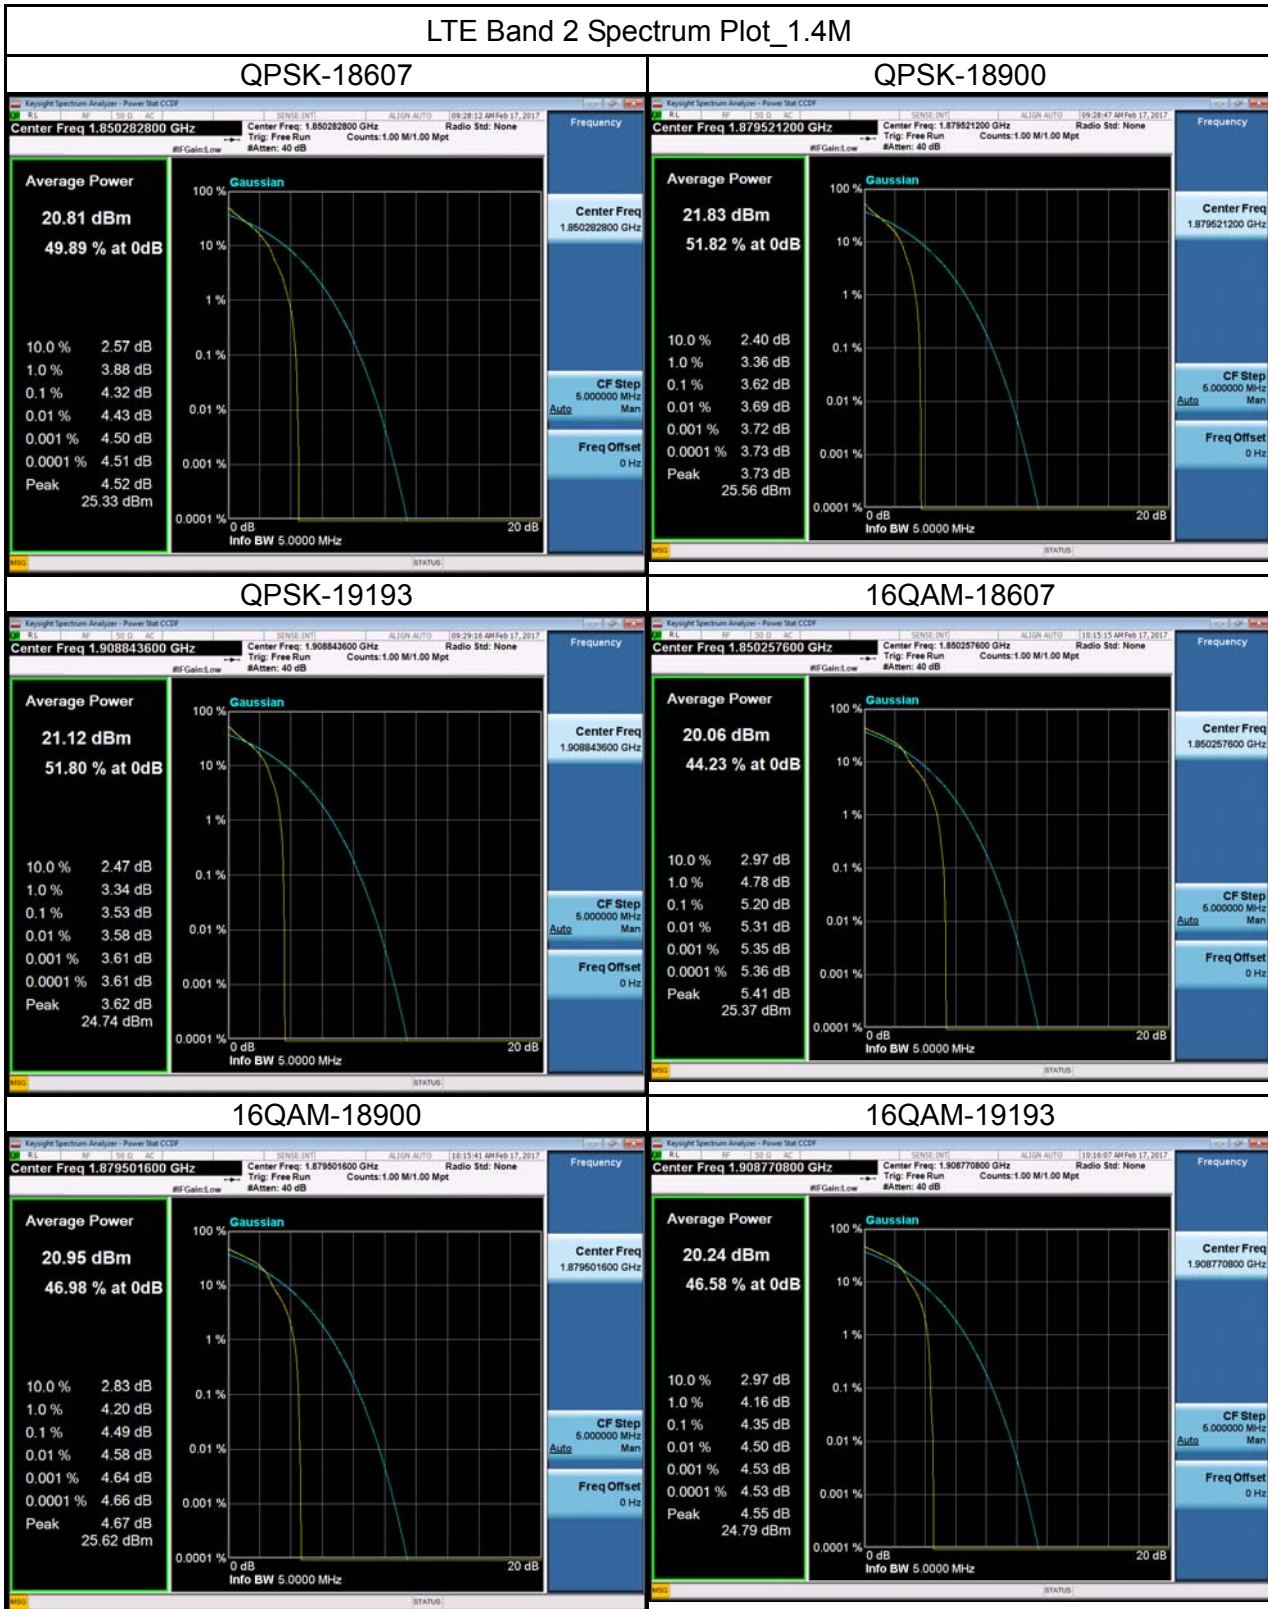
LTE Band 2 Spectrum Plot_1.4M

| QPSK-18607 | QPSK-18900 |
|---|---|
| Keysight Spectrum Analyzer - Power Stat CCDF<br>RL RF 50 Ω AC SENSE:INT ALIGN AUTO 09:28:12 AM Feb 17, 2017<br>Center Freq 1.850282800 GHz<br>Center Freq: 1.850282800 GHz Trig: Free Run #Atten: 40 dB #IFGain:Low<br>Radio Std: None Counts:1.00 M/1.00 Mpt<br>Frequency<br>Average Power<br>20.81 dBm<br>49.89 % at 0dB<br>10.0 % 2.57 dB<br>1.0 % 3.88 dB<br>0.1 % 4.32 dB<br>0.01 % 4.43 dB<br>0.001 % 4.50 dB<br>0.0001 % 4.51 dB<br>Peak 4.52 dB<br>25.33 dBm<br>Gaussian<br>100 % 10 % 1 % 0.1 % 0.01 % 0.001 % 0.0001 %<br>0 dB 20 dB<br>Info BW 5.0000 MHz<br>Center Freq 1.850282800 GHz<br>CF Step 5.000000 MHz Auto Man<br>Freq Offset 0 Hz<br>MSG STATUS | Keysight Spectrum Analyzer - Power Stat CCDF<br>RL RF 50 Ω AC SENSE:INT ALIGN AUTO 09:28:47 AM Feb 17, 2017<br>Center Freq 1.879521200 GHz<br>Center Freq: 1.879521200 GHz Trig: Free Run #Atten: 40 dB #IFGain:Low<br>Radio Std: None Counts:1.00 M/1.00 Mpt<br>Frequency<br>Average Power<br>21.83 dBm<br>51.82 % at 0dB<br>10.0 % 2.40 dB<br>1.0 % 3.36 dB<br>0.1 % 3.62 dB<br>0.01 % 3.69 dB<br>0.001 % 3.72 dB<br>0.0001 % 3.73 dB<br>Peak 3.73 dB<br>25.56 dBm<br>Gaussian<br>100 % 10 % 1 % 0.1 % 0.01 % 0.001 % 0.0001 %<br>0 dB 20 dB<br>Info BW 5.0000 MHz<br>Center Freq 1.879521200 GHz<br>CF Step 5.000000 MHz Auto Man<br>Freq Offset 0 Hz<br>MSG STATUS |
| QPSK-19193 | 16QAM-18607 |
| Keysight Spectrum Analyzer - Power Stat CCDF<br>RL RF 50 Ω AC SENSE:INT ALIGN AUTO 09:29:16 AM Feb 17, 2017<br>Center Freq 1.908843600 GHz<br>Center Freq: 1.908843600 GHz Trig: Free Run #Atten: 40 dB #IFGain:Low<br>Radio Std: None Counts:1.00 M/1.00 Mpt<br>Frequency<br>Average Power<br>21.12 dBm<br>51.80 % at 0dB<br>10.0 % 2.47 dB<br>1.0 % 3.34 dB<br>0.1 % 3.53 dB<br>0.01 % 3.58 dB<br>0.001 % 3.61 dB<br>0.0001 % 3.61 dB<br>Peak 3.62 dB<br>24.74 dBm<br>Gaussian<br>100 % 10 % 1 % 0.1 % 0.01 % 0.001 % 0.0001 %<br>0 dB 20 dB<br>Info BW 5.0000 MHz<br>Center Freq 1.908843600 GHz<br>CF Step 5.000000 MHz Auto Man<br>Freq Offset 0 Hz<br>MSG STATUS | Keysight Spectrum Analyzer - Power Stat CCDF<br>RL RF 50 Ω AC SENSE:INT ALIGN AUTO 10:15:15 AM Feb 17, 2017<br>Center Freq 1.850257600 GHz<br>Center Freq: 1.850257600 GHz Trig: Free Run #Atten: 40 dB #IFGain:Low<br>Radio Std: None Counts:1.00 M/1.00 Mpt<br>Frequency<br>Average Power<br>20.06 dBm<br>44.23 % at 0dB<br>10.0 % 2.97 dB<br>1.0 % 4.78 dB<br>0.1 % 5.20 dB<br>0.01 % 5.31 dB<br>0.001 % 5.35 dB<br>0.0001 % 5.36 dB<br>Peak 5.41 dB<br>25.37 dBm<br>Gaussian<br>100 % 10 % 1 % 0.1 % 0.01 % 0.001 % 0.0001 %<br>0 dB 20 dB<br>Info BW 5.0000 MHz<br>Center Freq 1.850257600 GHz<br>CF Step 5.000000 MHz Auto Man<br>Freq Offset 0 Hz<br>MSG STATUS |
| 16QAM-18900 | 16QAM-19193 |
| Keysight Spectrum Analyzer - Power Stat CCDF<br>RL RF 50 Ω AC SENSE:INT ALIGN AUTO 10:15:41 AM Feb 17, 2017<br>Center Freq 1.879501600 GHz<br>Center Freq: 1.879501600 GHz Trig: Free Run #Atten: 40 dB #IFGain:Low<br>Radio Std: None Counts:1.00 M/1.00 Mpt<br>Frequency<br>Average Power<br>20.95 dBm<br>46.98 % at 0dB<br>10.0 % 2.83 dB<br>1.0 % 4.20 dB<br>0.1 % 4.49 dB<br>0.01 % 4.58 dB<br>0.001 % 4.64 dB<br>0.0001 % 4.66 dB<br>Peak 4.67 dB<br>25.62 dBm<br>Gaussian<br>100 % 10 % 1 % 0.1 % 0.01 % 0.001 % 0.0001 %<br>0 dB 20 dB<br>Info BW 5.0000 MHz<br>Center Freq 1.879501600 GHz<br>CF Step 5.000000 MHz Auto Man<br>Freq Offset 0 Hz<br>MSG STATUS | Keysight Spectrum Analyzer - Power Stat CCDF<br>RL RF 50 Ω AC SENSE:INT ALIGN AUTO 10:16:07 AM Feb 17, 2017<br>Center Freq 1.908770800 GHz<br>Center Freq: 1.908770800 GHz Trig: Free Run #Atten: 40 dB #IFGain:Low<br>Radio Std: None Counts:1.00 M/1.00 Mpt<br>Frequency<br>Average Power<br>20.24 dBm<br>46.58 % at 0dB<br>10.0 % 2.97 dB<br>1.0 % 4.16 dB<br>0.1 % 4.35 dB<br>0.01 % 4.50 dB<br>0.001 % 4.53 dB<br>0.0001 % 4.53 dB<br>Peak 4.55 dB<br>24.79 dBm<br>Gaussian<br>100 % 10 % 1 % 0.1 % 0.01 % 0.001 % 0.0001 %<br>0 dB 20 dB<br>Info BW 5.0000 MHz<br>Center Freq 1.908770800 GHz<br>CF Step 5.000000 MHz Auto Man<br>Freq Offset 0 Hz<br>MSG STATUS |